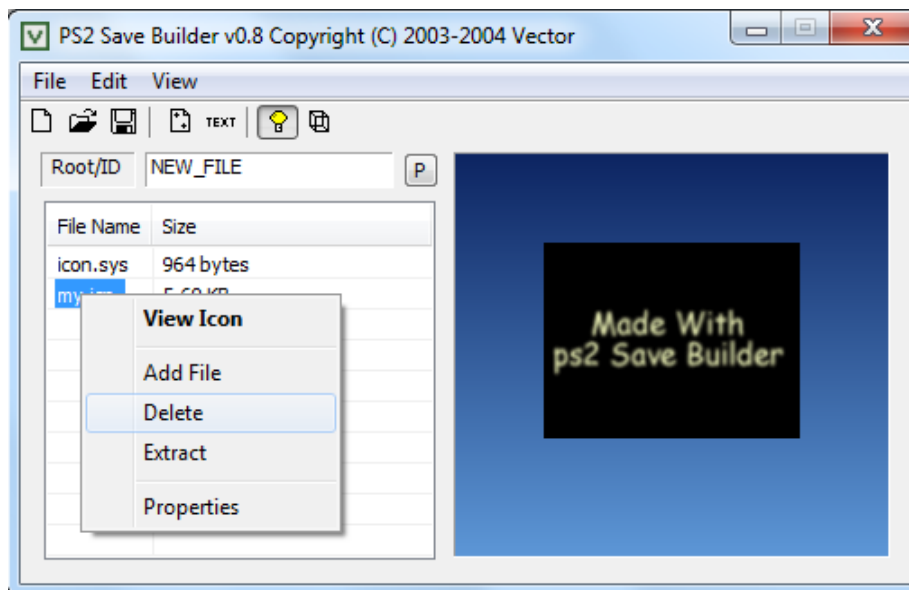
PS2 Save Builder v0.8 Copyright (C) 2003-2004 Vector

File Edit View

TEXT

Root/ID NEW_FILE P

| File Name | Size |
|---|---|
| icon.sys | 964 bytes |
| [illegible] | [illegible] |

View Icon
Add File
Delete
Extract
Properties

Made With
ps2 Save Builder